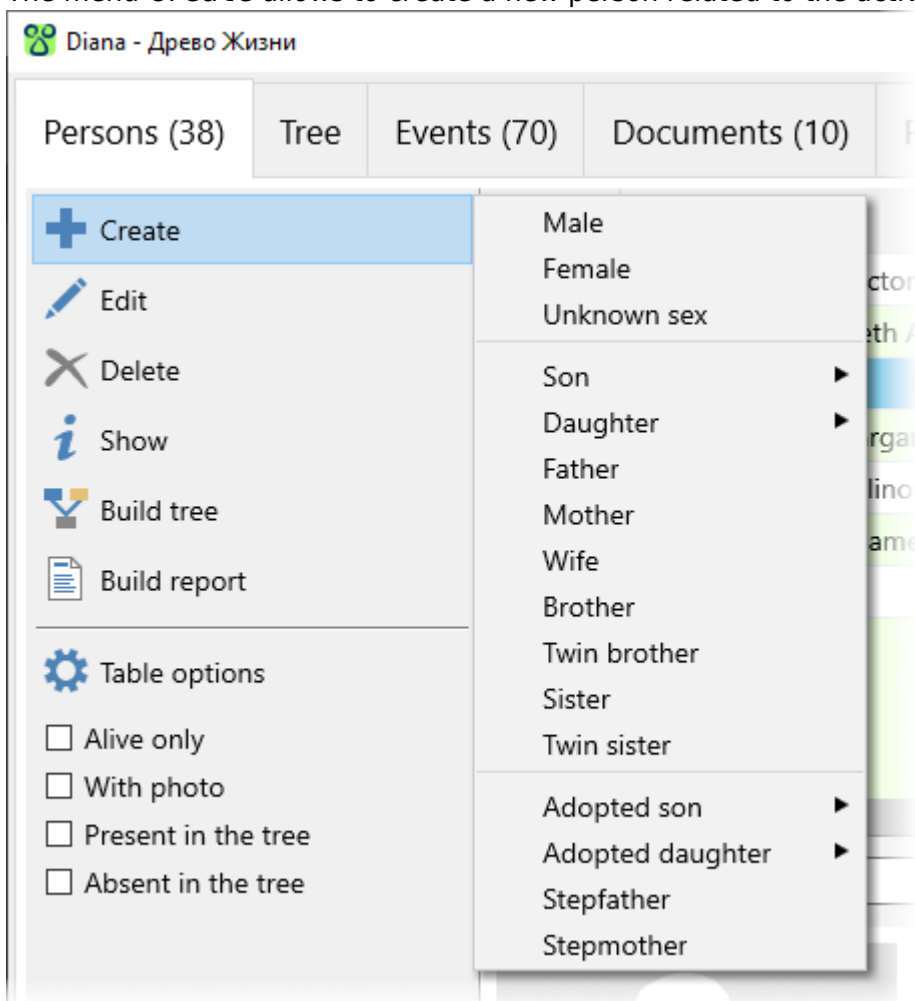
Diana - Древо Жизни

Persons (38)
Tree
Events (70)
Documents (10)

Create
Edit
Delete
Show
Build tree
Build report
Table options
Alive only
With photo
Present in the tree
Absent in the tree

Male
Female
Unknown sex
Son
Daughter
Father
Mother
Wife
Brother
Twin brother
Sister
Twin sister
Adopted son
Adopted daughter
Stepfather
Stepmother